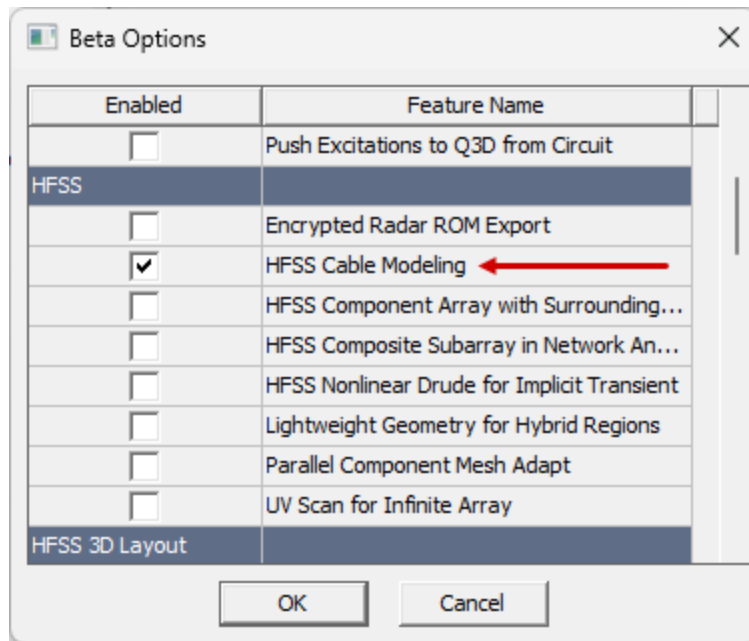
Beta Options

| Enabled | Feature Name |
|---|---|
| ☐ | Push Excitations to Q3D from Circuit |
| HFSS | |
| ☐ | Encrypted Radar ROM Export |
| ☑ | HFSS Cable Modeling |
| ☐ | HFSS Component Array with Surrounding... |
| ☐ | HFSS Composite Subarray in Network An... |
| ☐ | HFSS Nonlinear Drude for Implicit Transient |
| ☐ | Lightweight Geometry for Hybrid Regions |
| ☐ | Parallel Component Mesh Adapt |
| ☐ | UV Scan for Infinite Array |
| HFSS 3D Layout | |

OK Cancel